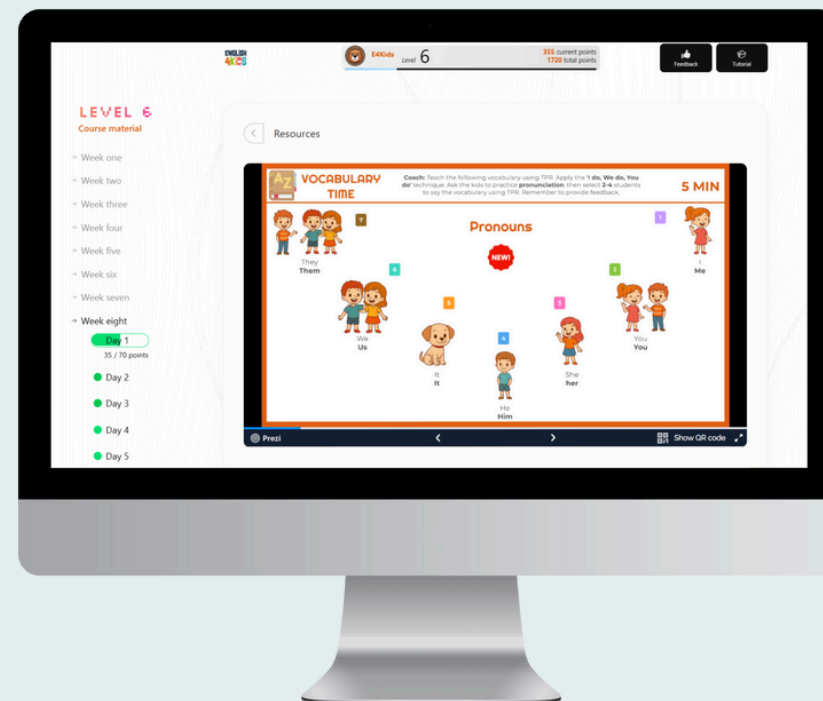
ENGLISH 4KIDS

E4Kids Level 6

355 current points
1720 total points

Feedback

Tutorial

LEVEL 6
Course material

Week one
Week two
Week three
Week four
Week five
Week six
Week seven
Week eight
Day 1
35 / 70 points
Day 2
Day 3
Day 4
Day 5

Resources

VOCABULARY TIME

Coach: Teach the following vocabulary using TPR. Apply the 'I do, We do, You do' technique. Ask the kids to practice pronunciation, then select 2-4 students to say the vocabulary using TPR. Remember to provide feedback.

5 MIN

Pronouns

NEW!

7
They
Them

1
I
Me

6
We
Us

2
You
You

5
It
It

3
She
her

4
He
Him

Prezi

Show QR code